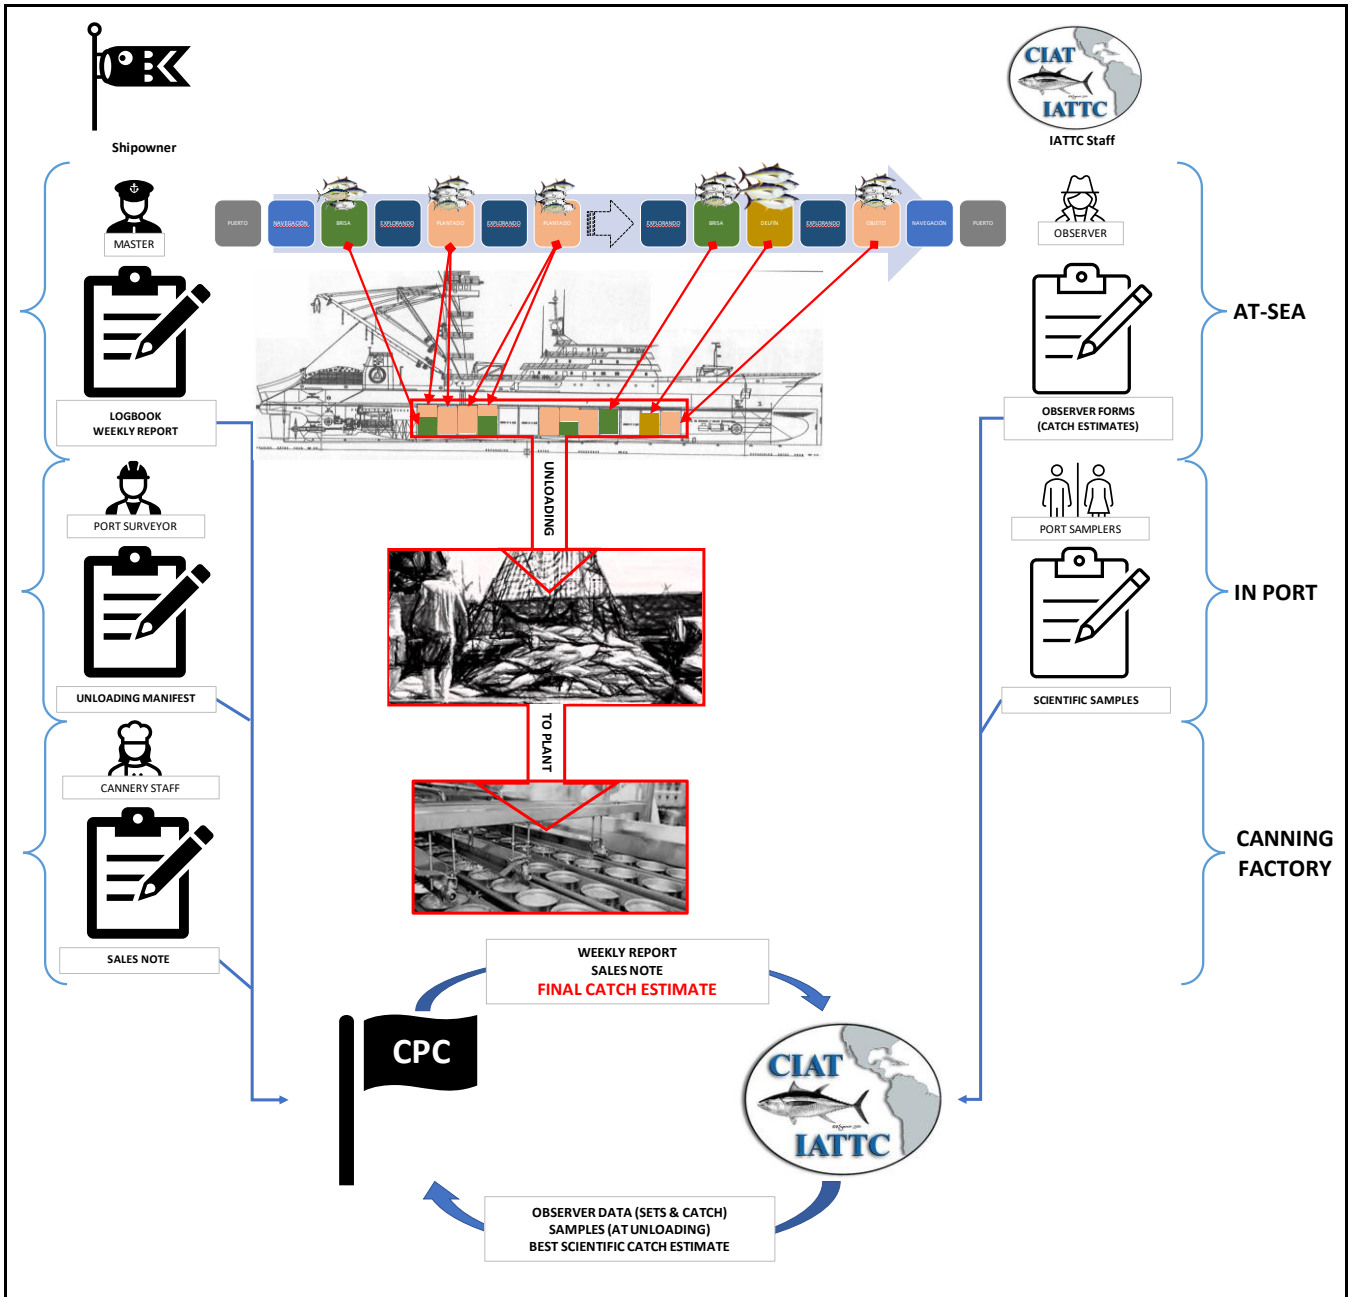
Shipowner

CIAT
IATTC
IATTC Staff

MASTER

PUERTO NAVEGACIÓN BRISA EXPLORANDO PLANTADO EXPLORANDO PLANTADO EXPLORANDO BRISA DELFÍN EXPLORANDO OBJETO NAVEGACIÓN PUERTO

OBSERVER

AT-SEA

LOGBOOK
WEEKLY REPORT

OBSERVER FORMS
(CATCH ESTIMATES)

UNLOADING

PORT SURVEYOR

PORT SAMPLERS

IN PORT

UNLOADING MANIFEST

SCIENTIFIC SAMPLES

TO PLANT

CANNERY STAFF

CANNING FACTORY

SALES NOTE

WEEKLY REPORT
SALES NOTE
FINAL CATCH ESTIMATE

CPC

CIAT
IATTC

OBSERVER DATA (SETS & CATCH)
SAMPLES (AT UNLOADING)
BEST SCIENTIFIC CATCH ESTIMATE